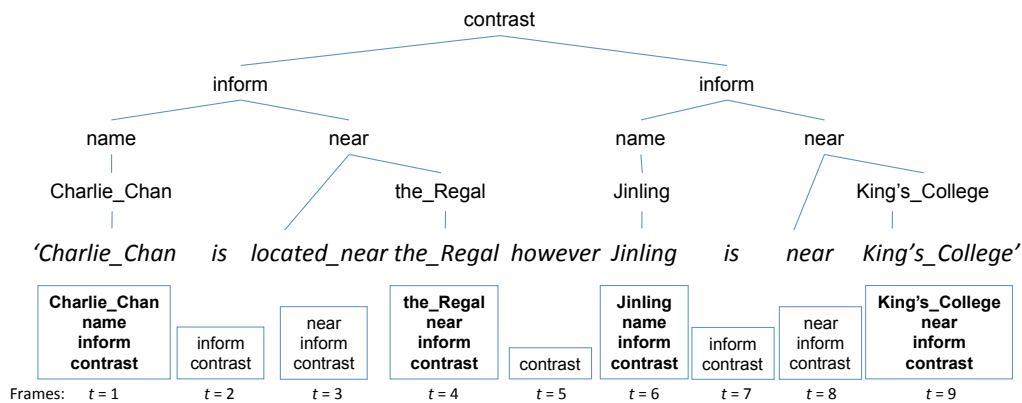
contrast

inform

inform

name

near

name

near

Charlie_Chan

the_Regal

Jinling

King's_College

'Charlie_Chan is located_near the_Regal however Jinling is near King's_College'

**Charlie_Chan name inform contrast**

inform contrast

near inform contrast

**the_Regal near inform contrast**

contrast

**Jinling name inform contrast**

inform contrast

near inform contrast

**King's_College near inform contrast**

Frames: $t = 1$ $t = 2$ $t = 3$ $t = 4$ $t = 5$ $t = 6$ $t = 7$ $t = 8$ $t = 9$